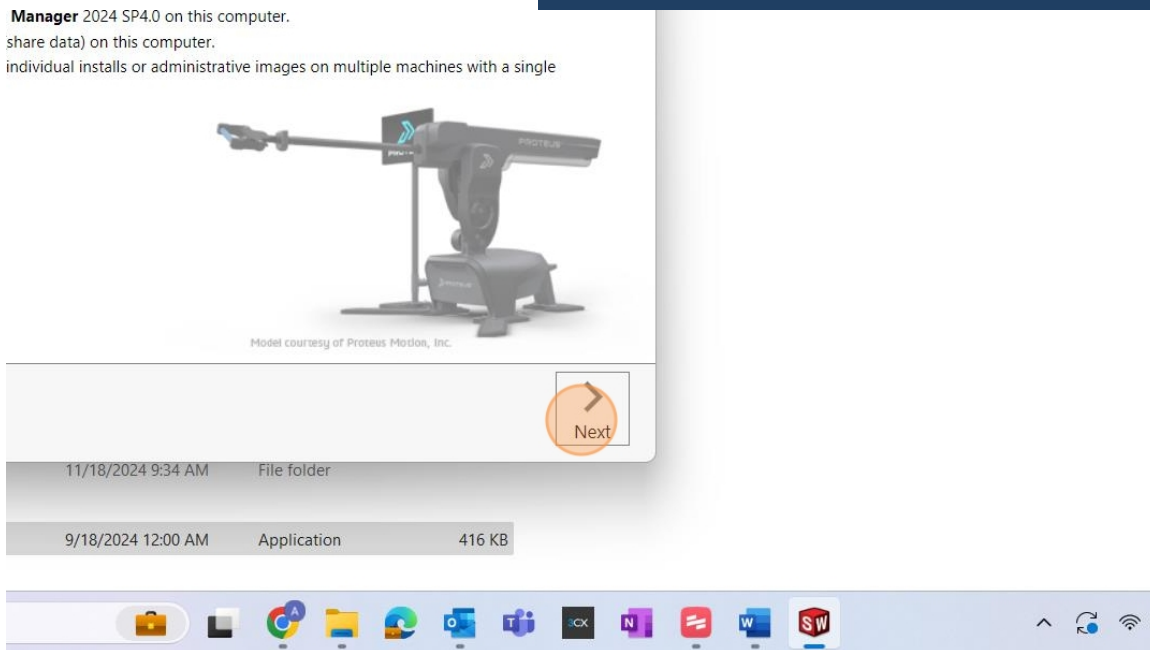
Manager 2024 SP4.0 on this computer.
share data) on this computer.
individual installs or administrative images on multiple machines with a single

PROTEUS

PROTEUS

Model courtesy of Proteus Motion, Inc.

Next

11/18/2024 9:34 AM File folder

9/18/2024 12:00 AM Application 416 KB

A

3CX

N

W

SW